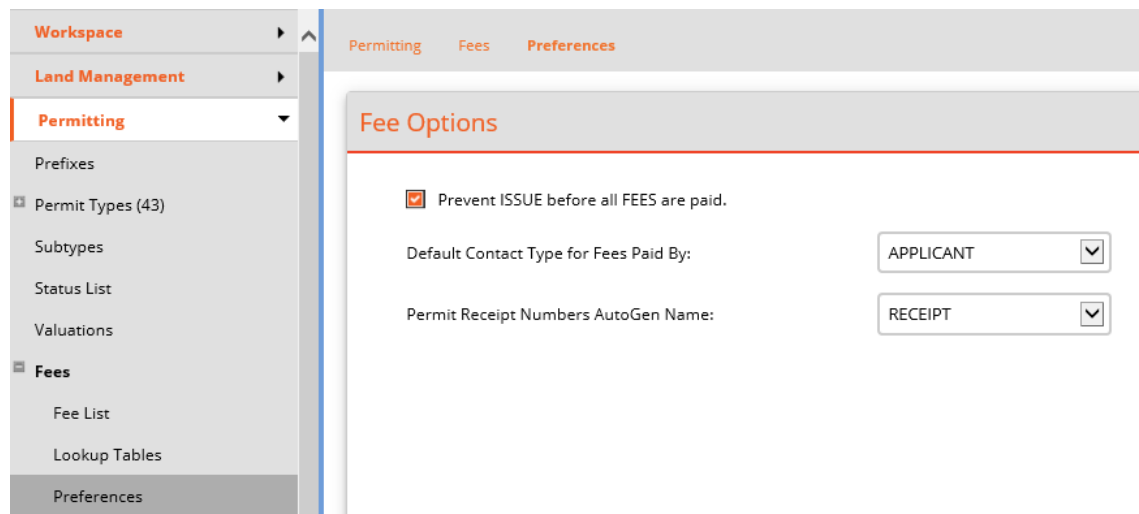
Workspace
Land Management
Permitting
Prefixes
Permit Types (43)
Subtypes
Status List
Valuations
Fees
Fee List
Lookup Tables
Preferences

Permitting Fees Preferences

Fee Options

Prevent ISSUE before all FEES are paid.

Default Contact Type for Fees Paid By: APPLICANT

Permit Receipt Numbers AutoGen Name: RECEIPT